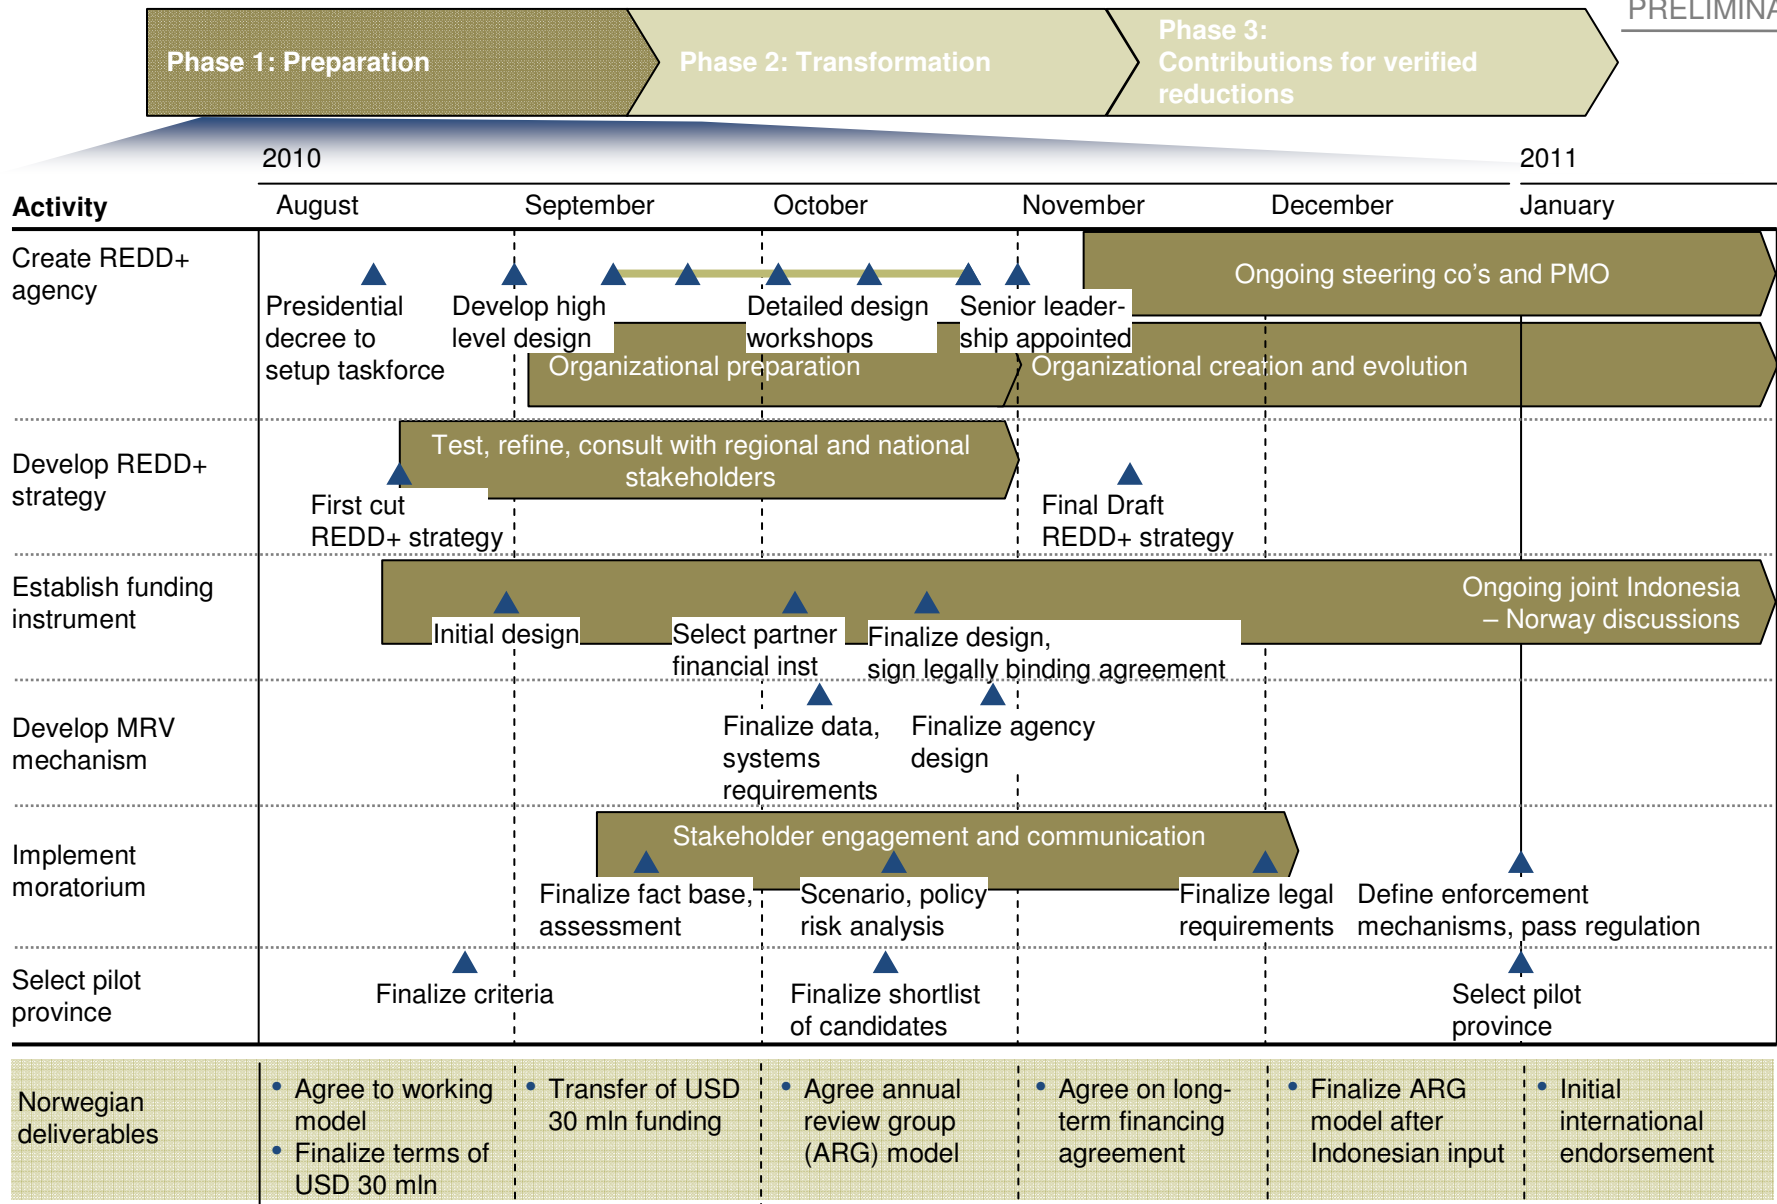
PRELIMINA

Phase 1: Preparation

Phase 2: Transformation

Phase 3: Contributions for verified reductions

2010

2011

| Activity | August | September | October | November | December | January |
|---|---|---|---|---|---|---|

Create REDD+ agency

Presidential decree to setup taskforce

Develop high level design

Detailed design workshops

Senior leadership appointed

Ongoing steering co's and PMO

Organizational preparation

Organizational creation and evolution

Develop REDD+ strategy

Test, refine, consult with regional and national stakeholders

First cut REDD+ strategy

Final Draft REDD+ strategy

Establish funding instrument

Ongoing joint Indonesia – Norway discussions

Initial design

Select partner financial inst

Finalize design, sign legally binding agreement

Develop MRV mechanism

Finalize data, systems requirements

Finalize agency design

Implement moratorium

Stakeholder engagement and communication

Finalize fact base, assessment

Scenario, policy risk analysis

Finalize legal requirements

Define enforcement mechanisms, pass regulation

Select pilot province

Finalize criteria

Finalize shortlist of candidates

Select pilot province

Norwegian deliverables

• Agree to working model
• Finalize terms of USD 30 mln

• Transfer of USD 30 mln funding

• Agree annual review group (ARG) model

• Agree on long-term financing agreement

• Finalize ARG model after Indonesian input

• Initial international endorsement